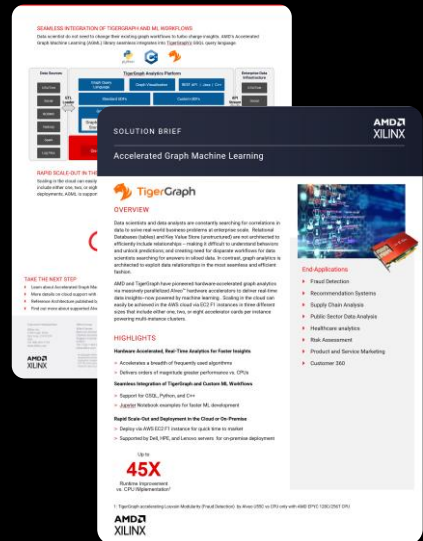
SEAMLESS INTEGRATION OF TIGERGRAPH AND ML WORKFLOWS

Data scientist do not need to change their existing graph workflows to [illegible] insights. AMD's Accelerated Graph Machine Learning (AGML) library seamlessly integrates into TigerGraph's GSQL query language.

Data Sources

TigerGraph Analytics Platform

Enterprise Data Infrastructure

Graph Query Language

Graph Visualization

REST API | Java | C++

Standard APIs

Custom APIs

RAPID SCALE-OUT IN THE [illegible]

Scaling to the cloud can easily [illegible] include either one, two or eight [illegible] deployments, AGML is support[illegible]

TAKE THE NEXT STEP

Learn about Accelerated Graph Ma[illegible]

More details on cloud support with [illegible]

Reference Architecture published b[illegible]

Find out more about supported Alve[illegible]

AMD
XILINX

SOLUTION BRIEF

AMD
XILINX

Accelerated Graph Machine Learning

TigerGraph

OVERVIEW

Data scientists and data analysts are constantly searching for correlations in data to solve real-world business problems at enterprise scale. Relational Databases (tables) and Key Value Store (unstructured) are not architected to efficiently include relationships—making it difficult to understand behaviors and unlock predictions; and creating need for disparate workflows for data scientists searching for answers in siloed data. In contrast, graph analytics is architected to exploit data relationships in the most seamless and efficient fashion.

AMD and TigerGraph have pioneered hardware-accelerated graph analytics via massively-parallelized Alveo™ hardware accelerators to deliver real-time data insights—now powered by machine learning. Scaling in the cloud can easily be achieved in the AWS cloud via EC2 F1 instances in three different sizes that include either one, two, or eight accelerator cards per instance powering multi-instance clusters.

HIGHLIGHTS

Hardware Accelerated, Real-Time Analytics for Faster Insights

Accelerates a breadth of frequently used algorithms

Delivers orders of magnitude greater performance vs. CPUs

Seamless Integration of TigerGraph and Custom ML Workflows

Support for GSQL, Python, and C++

Jupyter Notebook examples for faster ML development

Rapid Scale-Out and Deployment in the Cloud or On-Premise

Deploy via AWS EC2 F1 instance for quick time to market

Supported by Dell, HPE, and Lenovo servers for on-premise deployment

Up to

45X

Runtime improvement vs. CPU Implementation¹

End Applications

Fraud Detection

Recommendation Systems

Supply Chain Analysis

Public Sector Data Analysis

Healthcare analytics

Risk Assessment

Product and Service Marketing

Customer 360

1. TigerGraph accelerating Louvain Modularity (Fraud Detection) by Alveo U50 vs CPU only with AMD EPYC 128C/256T CPU

AMD
XILINX